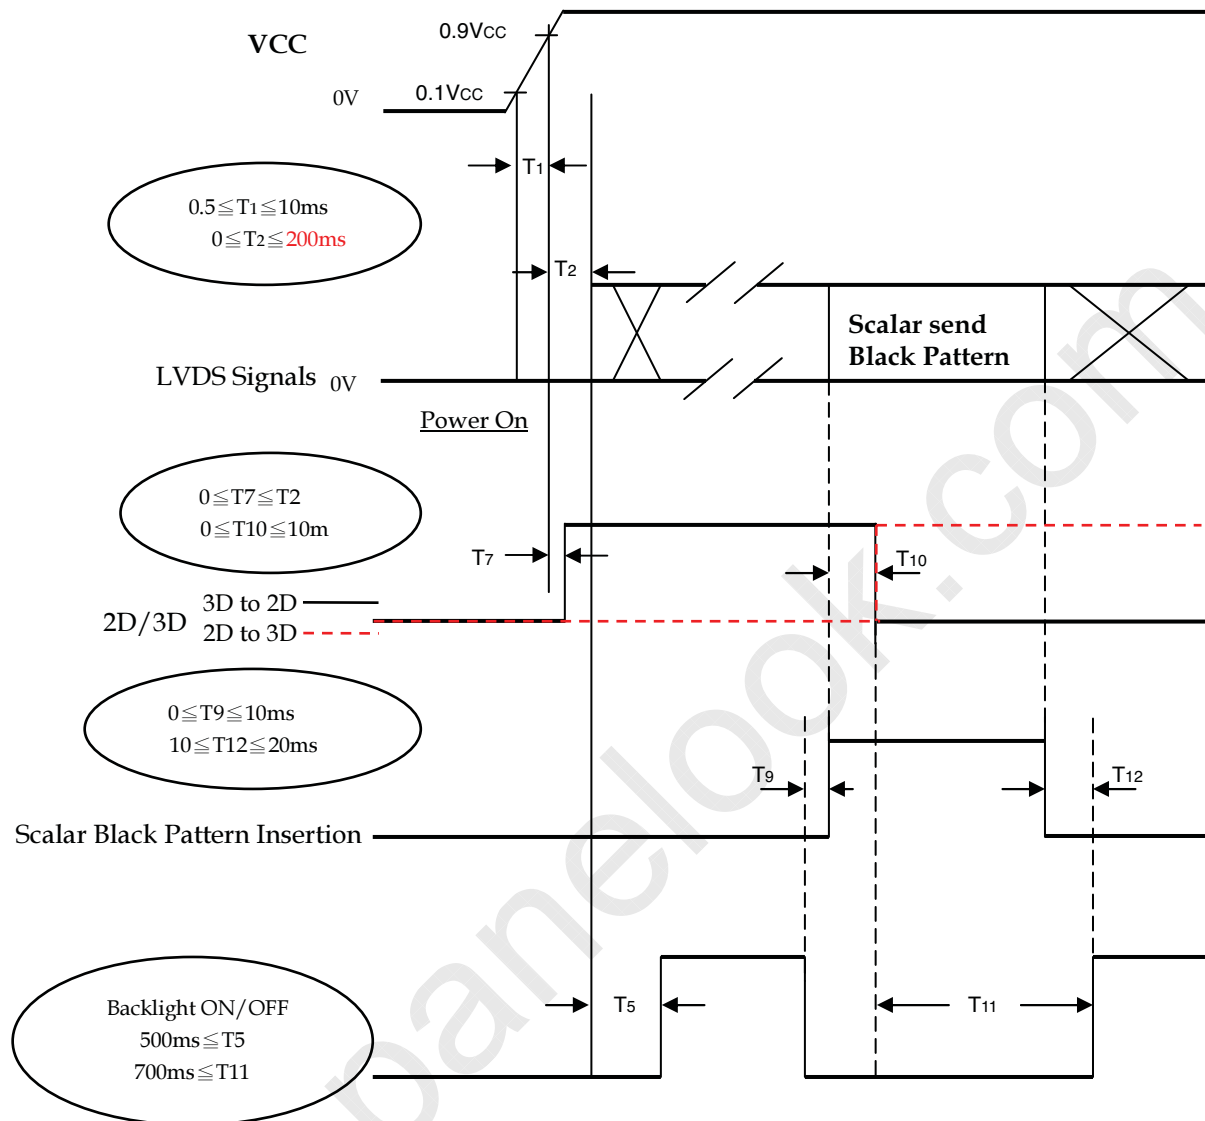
VCC

0.9Vcc

0V

0.1Vcc

T1

0.5≦T1≦10ms
0≦T2≦200ms

T2

Scalar send Black Pattern

LVDS Signals 0V

Power On

0≦T7≦T2
0≦T10≦10m

T7

T10

2D/3D 3D to 2D
2D to 3D

0≦T9≦10ms
10≦T12≦20ms

T9

T12

Scalar Black Pattern Insertion

Backlight ON/OFF
500ms≦T5
700ms≦T11

T5

T11

panelook.com